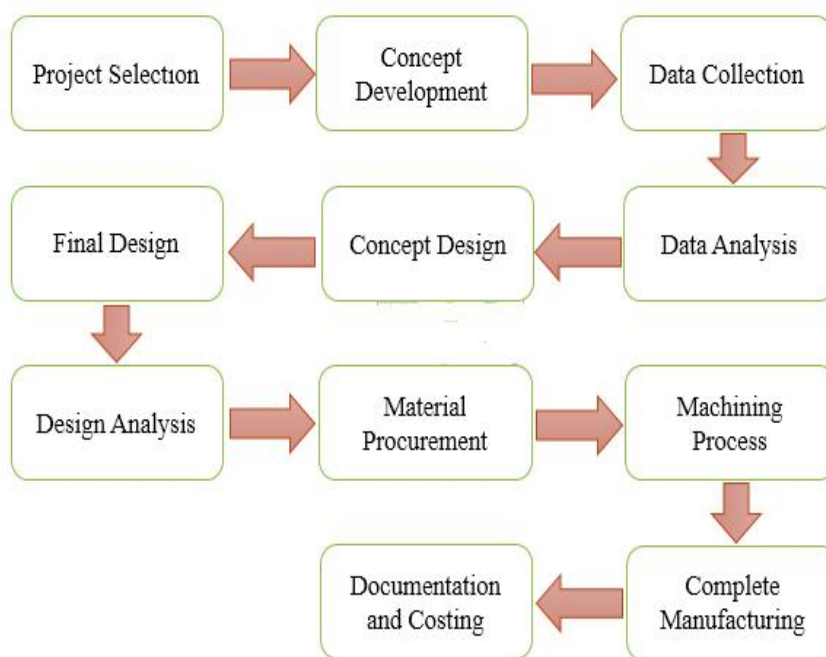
Project Selection

Concept Development

Data Collection

Data Analysis

Concept Design

Final Design

Design Analysis

Material Procurement

Machining Process

Complete Manufacturing

Documentation and Costing